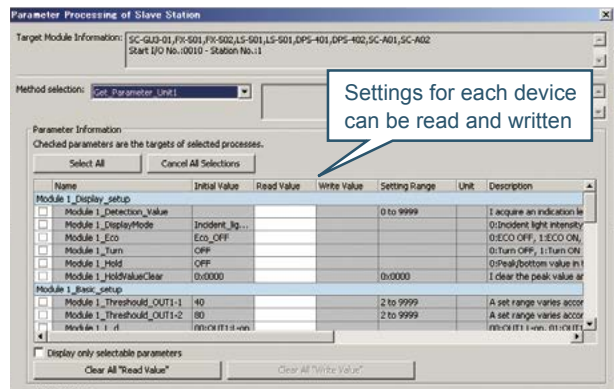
Parameter Processing of Slave Station

Target Module Information: SC-GU3-01,FX-501,FX-502,LS-501,LS-501,DPS-401,DPS-402,SC-A01,SC-A02
Start I/O No.:0010 - Station No.:1

Method selection: Get_Parameter_Unit1

Settings for each device can be read and written

Parameter Information
Checked parameters are the targets of selected processes.

Select All | Cancel All Selections

| Name | Initial Value | Read Value | Write Value | Setting Range | Unit | Description |
|---|---|---|---|---|---|---|
| Module 1_Display_setup | | | | | | |
| Module 1_Detection_Value | | | | 0 to 9999 | | I acquire an indication le |
| Module 1_DisplayMode | Incident_lig... | | | | | 0:Incident light intensity |
| Module 1_Eco | Eco_OFF | | | | | 0:ECO OFF, 1:ECO ON, |
| Module 1_Turn | OFF | | | | | 0:Turn OFF, 1:Turn ON |
| Module 1_Hold | OFF | | | | | 0:Peak/bottom value in t |
| Module 1_HoldValueClear | 0x0000 | | | 0x0000 | | I clear the peak value ar |
| Module 1_Basic_setup | | | | | | |
| Module 1_Threshould_OUT1-1 | 40 | | | 2 to 9999 | | A set range varies accor |
| Module 1_Threshould_OUT1-2 | 80 | | | 2 to 9999 | | A set range varies accor |
| Module 1_L_d | 00:OUT1:L-on | | | | | 00:OUT1 L-on, 01:OUT1 |

Display only selectable parameters

Clear All "Read Value" | Clear All "Write Value"